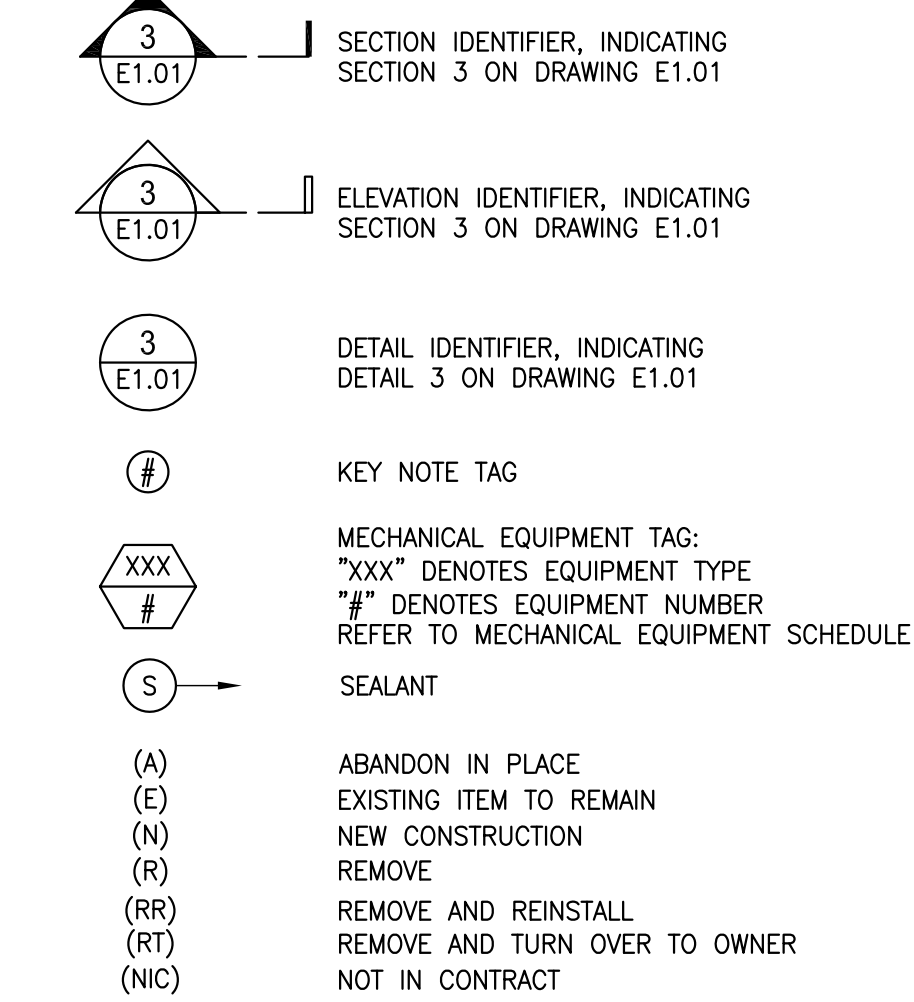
3
E1.01

SECTION IDENTIFIER, INDICATING SECTION 3 ON DRAWING E1.01

3
E1.01

ELEVATION IDENTIFIER, INDICATING SECTION 3 ON DRAWING E1.01

3
E1.01

DETAIL IDENTIFIER, INDICATING DETAIL 3 ON DRAWING E1.01

#

KEY NOTE TAG

XXX
#

MECHANICAL EQUIPMENT TAG:
"XXX" DENOTES EQUIPMENT TYPE
"#" DENOTES EQUIPMENT NUMBER
REFER TO MECHANICAL EQUIPMENT SCHEDULE

S

SEALANT

(A) ABANDON IN PLACE
(E) EXISTING ITEM TO REMAIN
(N) NEW CONSTRUCTION
(R) REMOVE
(RR) REMOVE AND REINSTALL
(RT) REMOVE AND TURN OVER TO OWNER
(NIC) NOT IN CONTRACT